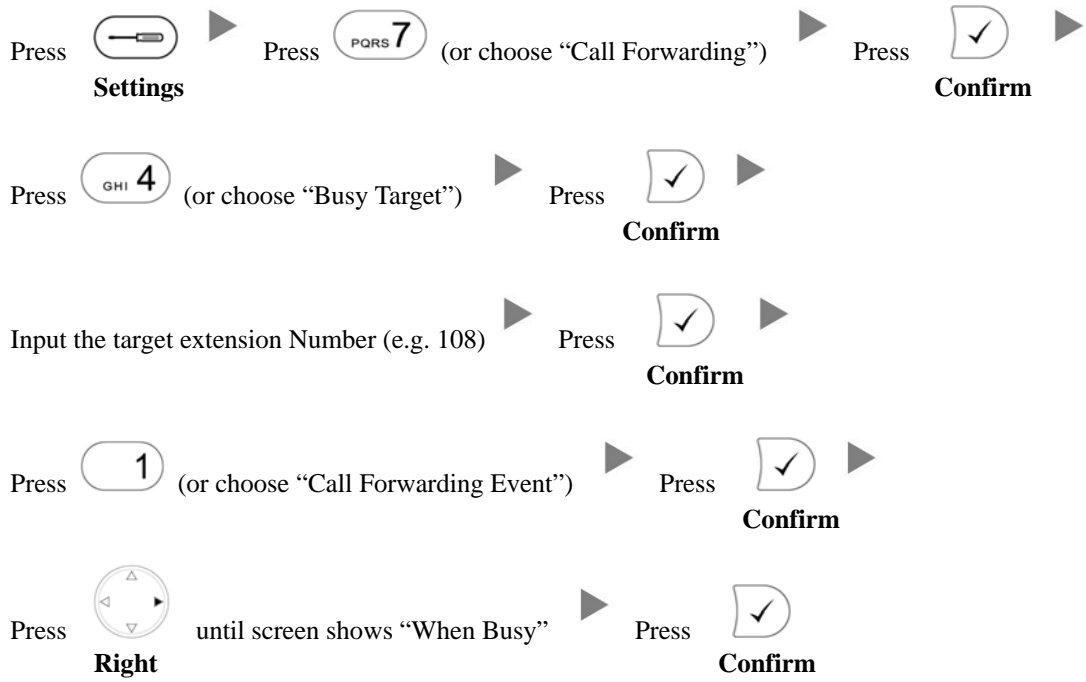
Press Settings Press PQRS 7 (or choose "Call Forwarding") Press Confirm

Press GHI 4 (or choose "Busy Target") Press Confirm

Input the target extension Number (e.g. 108) Press Confirm

Press 1 (or choose "Call Forwarding Event") Press Confirm

Press Right until screen shows "When Busy" Press Confirm